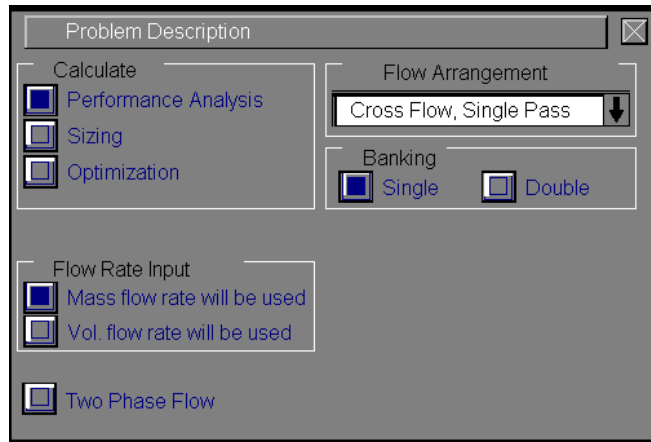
Problem Description

Calculate
Performance Analysis
Sizing
Optimization

Flow Arrangement
Cross Flow, Single Pass

Banking
Single
Double

Flow Rate Input
Mass flow rate will be used
Vol. flow rate will be used

Two Phase Flow